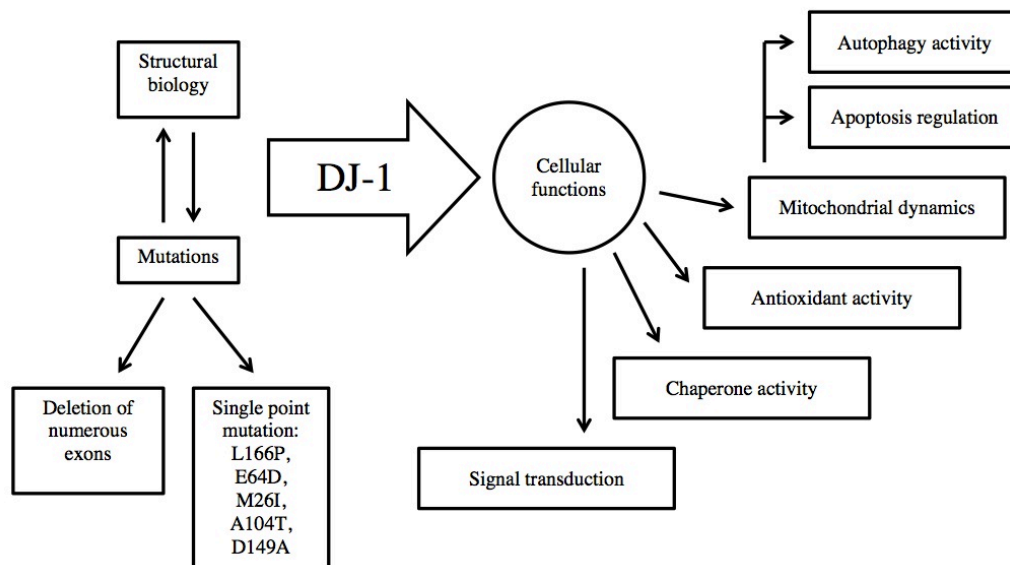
Structural biology

Mutations

Deletion of numerous exons

Single point mutation: L166P, E64D, M26I, A104T, D149A

DJ-1

Cellular functions

Autophagy activity

Apoptosis regulation

Mitochondrial dynamics

Antioxidant activity

Chaperone activity

Signal transduction